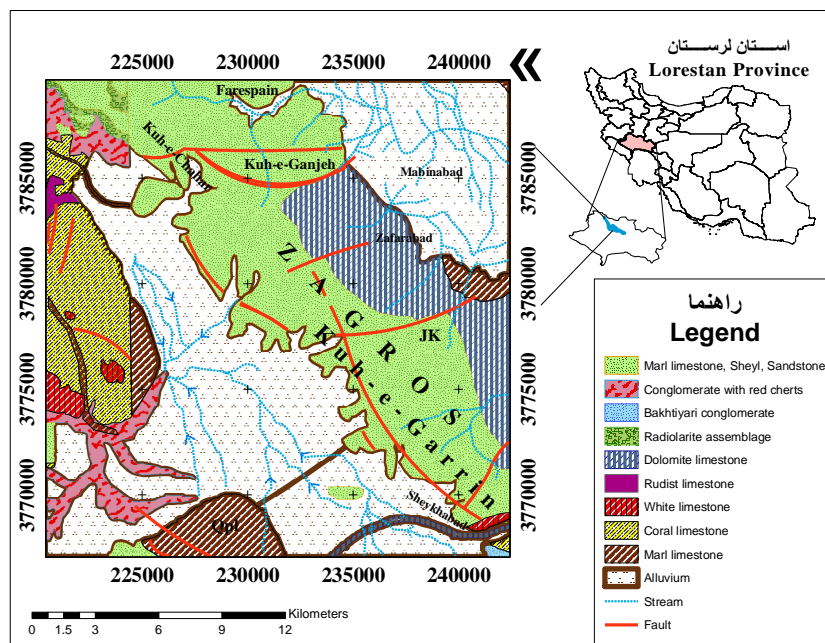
225000 230000 235000 240000

استان لرستان
Lorestan Province

Farespain
Kuh-e-Chalun
Kuh-e-Ganjeh
Mabinabad
Zafarabad
ZAGROS
Kuh-e-Garrin
JK
Qpl
Sheykhabad

3785000
3780000
3775000
3770000

3785000
3780000
3775000
3770000

225000 230000 235000 240000

راهنما
Legend
Marl limestone, Sheyl, Sandstone
Conglomerate with red cherts
Bakhtiyari conglomerate
Radiolarite assemblage
Dolomite limestone
Rudist limestone
White limestone
Coral limestone
Marl limestone
Alluvium
Stream
Fault

Kilometers
0 1.5 3 6 9 12